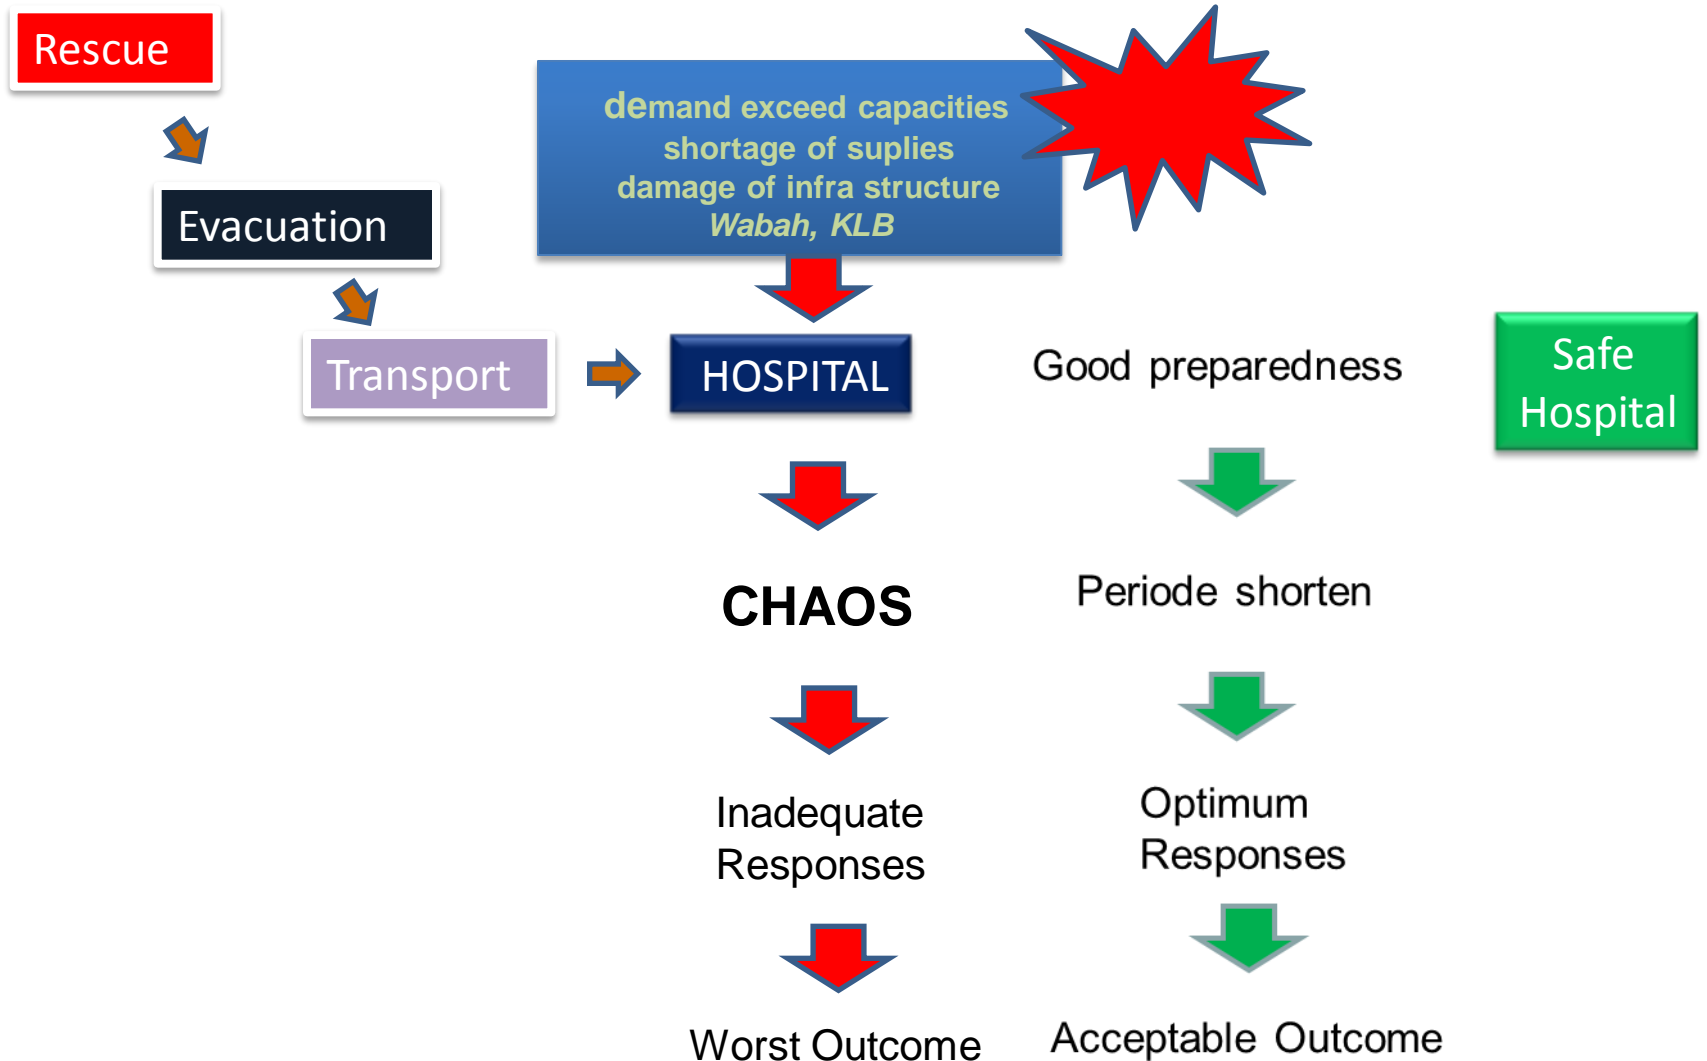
Rescue

Evacuation

Transport

demand exceed capacities
shortage of suplies
damage of infra structure
*Wabah, KLB*

HOSPITAL

CHAOS

Inadequate Responses

Worst Outcome

Good preparedness

Safe Hospital

Periode shorten

Optimum Responses

Acceptable Outcome